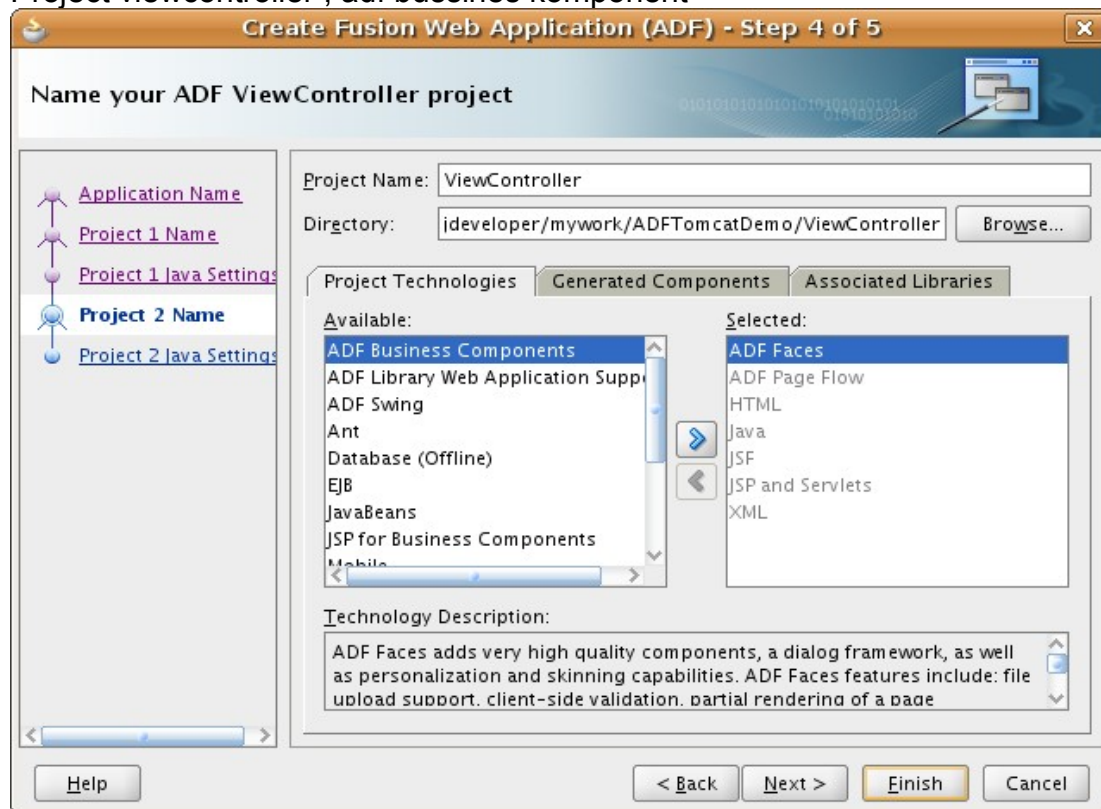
Project viewcontroller , adf bussines komponent

Create Fusion Web Application (ADF) - Step 4 of 5

Name your ADF ViewController project

Application Name
Project 1 Name
Project 1 Java Settings
Project 2 Name
Project 2 Java Settings

Project Name: ViewController
Directory: jdeveloper/mywork/ADFTomcatDemo/ViewController
Browse...

Project Technologies
Generated Components
Associated Libraries

Available:
ADF Business Components
ADF Library Web Application Supp
ADF Swing
Ant
Database (Offline)
EJB
JavaBeans
JSP for Business Components
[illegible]

Selected:
ADF Faces
ADF Page Flow
HTML
Java
JSF
JSP and Servlets
XML

Technology Description:
ADF Faces adds very high quality components, a dialog framework, as well as personalization and skinning capabilities. ADF Faces features include: file upload support, client-side validation, partial rendering of a page

Help
< Back
Next >
Finish
Cancel